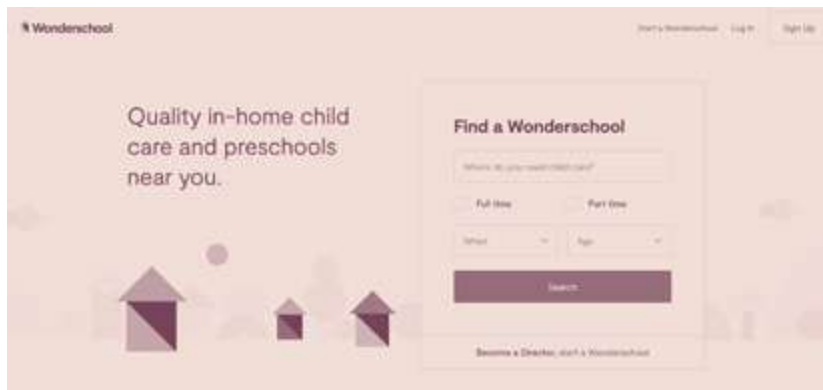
Wonderschool

Start a Wonderschool Log In Sign Up

Quality in-home child care and preschools near you.

Find a Wonderschool

Where do you need child care?

Full time

Part time

When

Age

Search

Become a Director, start a Wonderschool